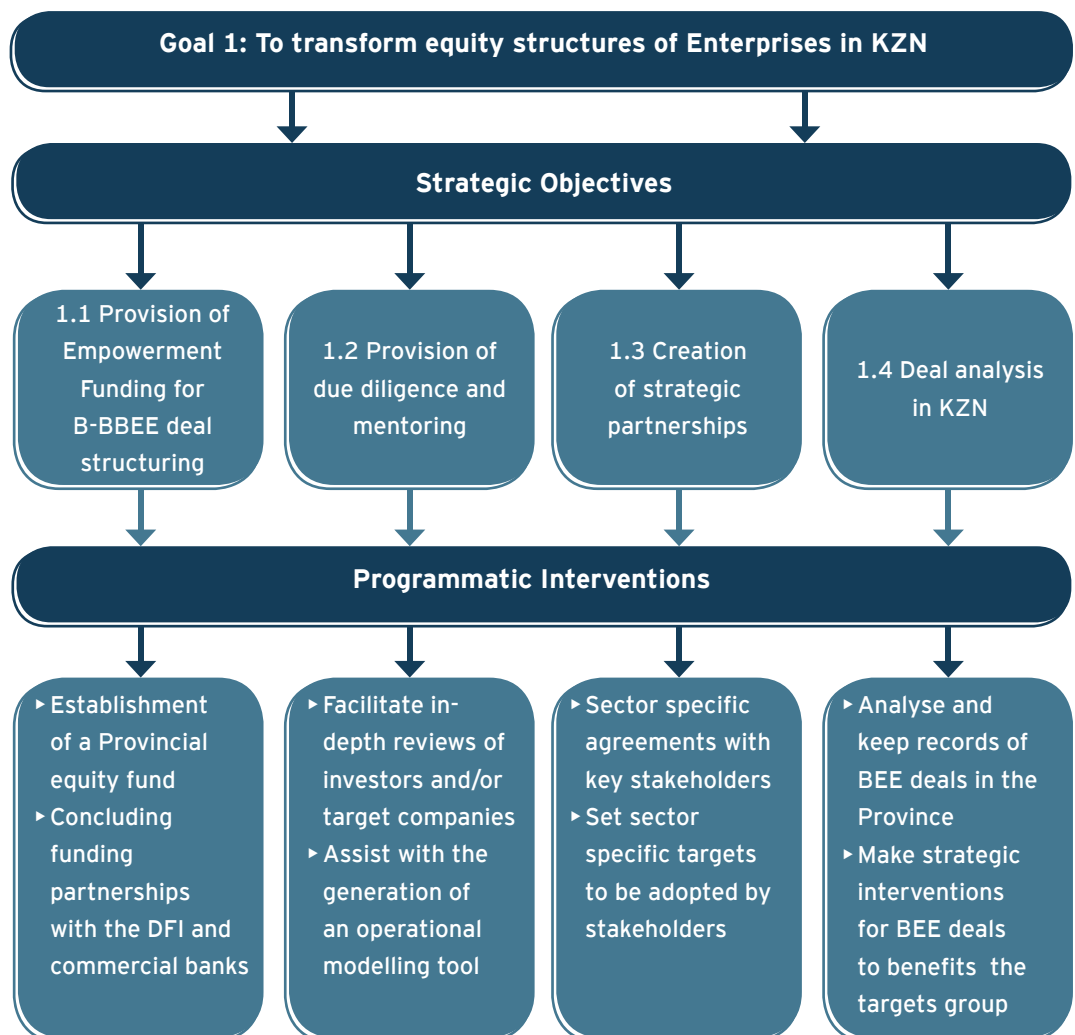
Goal 1: To transform equity structures of Enterprises in KZN

Strategic Objectives

1.1 Provision of Empowerment Funding for B-BBEE deal structuring

1.2 Provision of due diligence and mentoring

1.3 Creation of strategic partnerships

1.4 Deal analysis in KZN

Programmatic Interventions

▸ Establishment of a Provincial equity fund
▸ Concluding funding partnerships with the DFI and commercial banks

▸ Facilitate in-depth reviews of investors and/or target companies
▸ Assist with the generation of an operational modelling tool

▸ Sector specific agreements with key stakeholders
▸ Set sector specific targets to be adopted by stakeholders

▸ Analyse and keep records of BEE deals in the Province
▸ Make strategic interventions for BEE deals to benefits the targets group